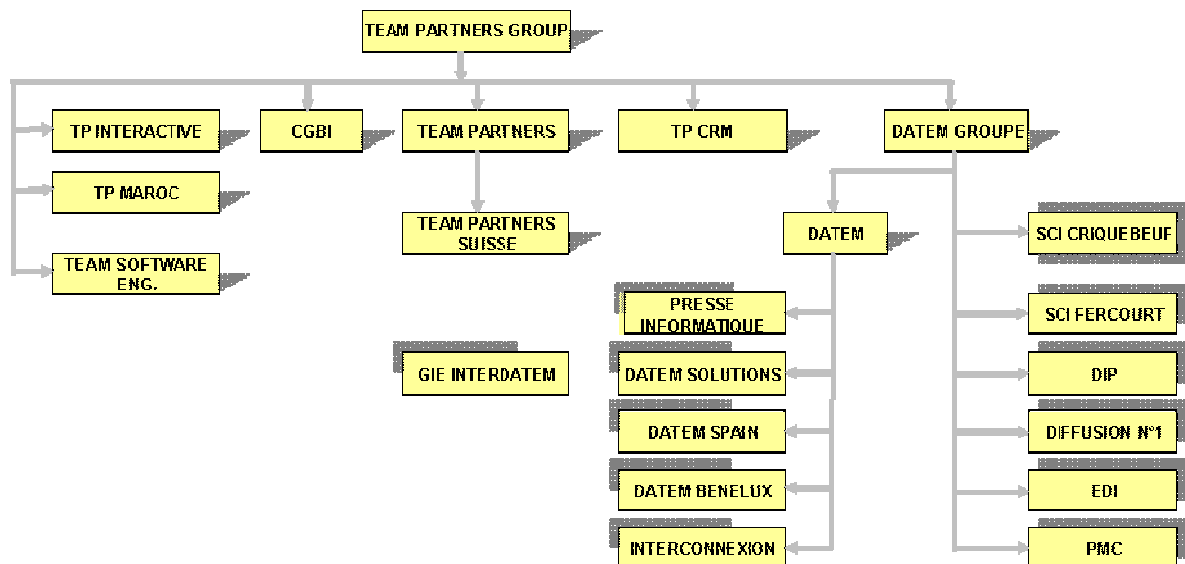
TEAM PARTNERS GROUP

TP INTERACTIVE

CGBI

TEAM PARTNERS

TP CRM

DATEM GROUPE

TP MAROC

TEAM PARTNERS SUISSE

DATEM

SCI CRIQUEBEUF

TEAM SOFTWARE ENG.

PRESSE INFORMATIQUE

SCI FERCOURT

GIE INTERDATEM

DATEM SOLUTIONS

DIP

DATEM SPAIN

DIFFUSION N°1

DATEM BENELUX

EDI

INTERCONNEXION

PMC